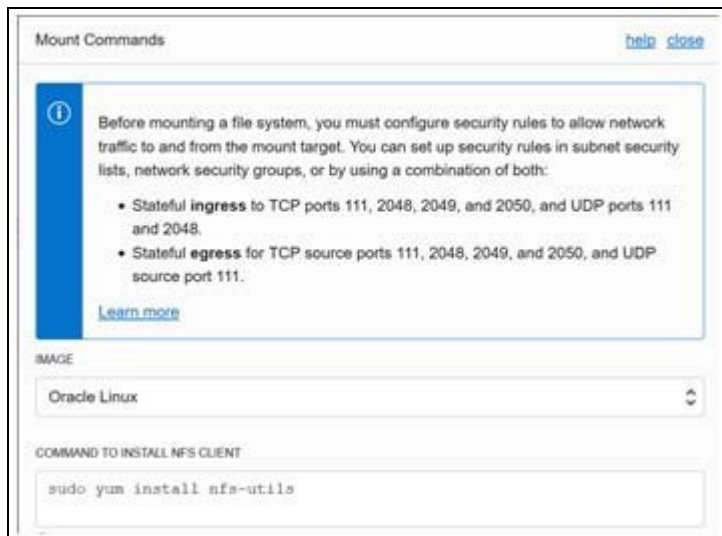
Mount Commands

help close

Before mounting a file system, you must configure security rules to allow network traffic to and from the mount target. You can set up security rules in subnet security lists, network security groups, or by using a combination of both:

- Stateful ingress to TCP ports 111, 2048, 2049, and 2050, and UDP ports 111 and 2048.
- Stateful egress for TCP source ports 111, 2048, 2049, and 2050, and UDP source port 111.

Learn more

IMAGE

Oracle Linux

COMMAND TO INSTALL NFS CLIENT

sudo yum install nfs-utils